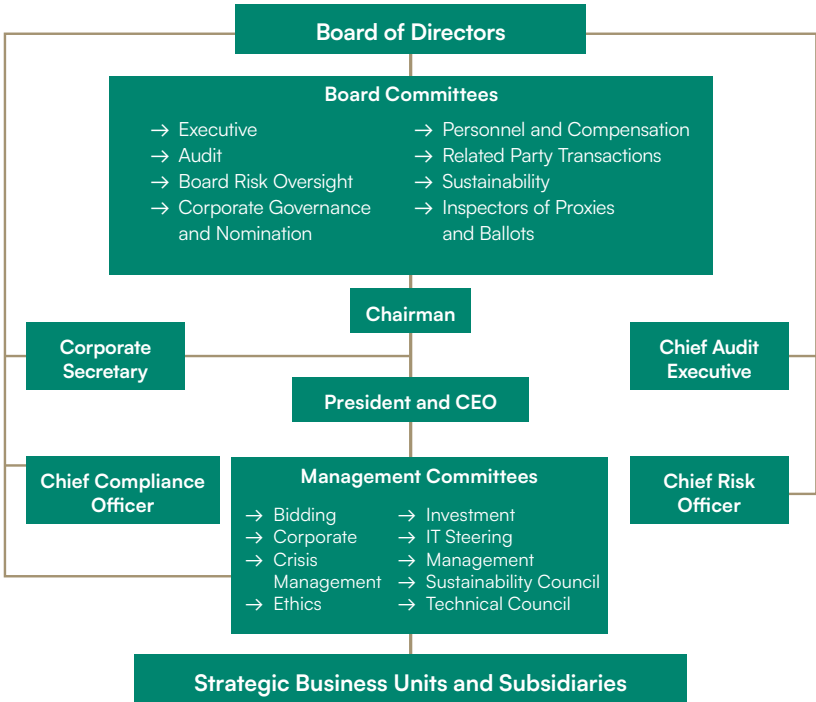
Board of Directors

Board Committees

→ Executive
→ Audit
→ Board Risk Oversight
→ Corporate Governance and Nomination

→ Personnel and Compensation
→ Related Party Transactions
→ Sustainability
→ Inspectors of Proxies and Ballots

Chairman

Corporate Secretary

Chief Audit Executive

President and CEO

Chief Compliance Officer

Management Committees

→ Bidding
→ Corporate
→ Crisis Management
→ Ethics

→ Investment
→ IT Steering
→ Management
→ Sustainability Council
→ Technical Council

Chief Risk Officer

Strategic Business Units and Subsidiaries